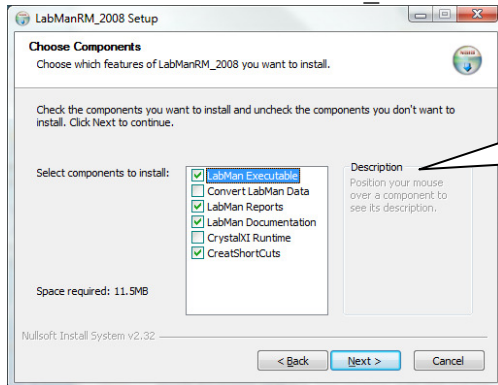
LabManRM_2008 Setup

Choose Components
Choose which features of LabManRM_2008 you want to install.

Check the components you want to install and uncheck the components you don't want to install. Click Next to continue.

Select components to install:

LabMan Executable
Convert LabMan Data
LabMan Reports
LabMan Documentation
CrystalXI Runtime
CreatShortCuts

Description
Position your mouse over a component to see its description.

Space required: 11.5MB

Nullsoft Install System v2.32

< Back
Next >
Cancel